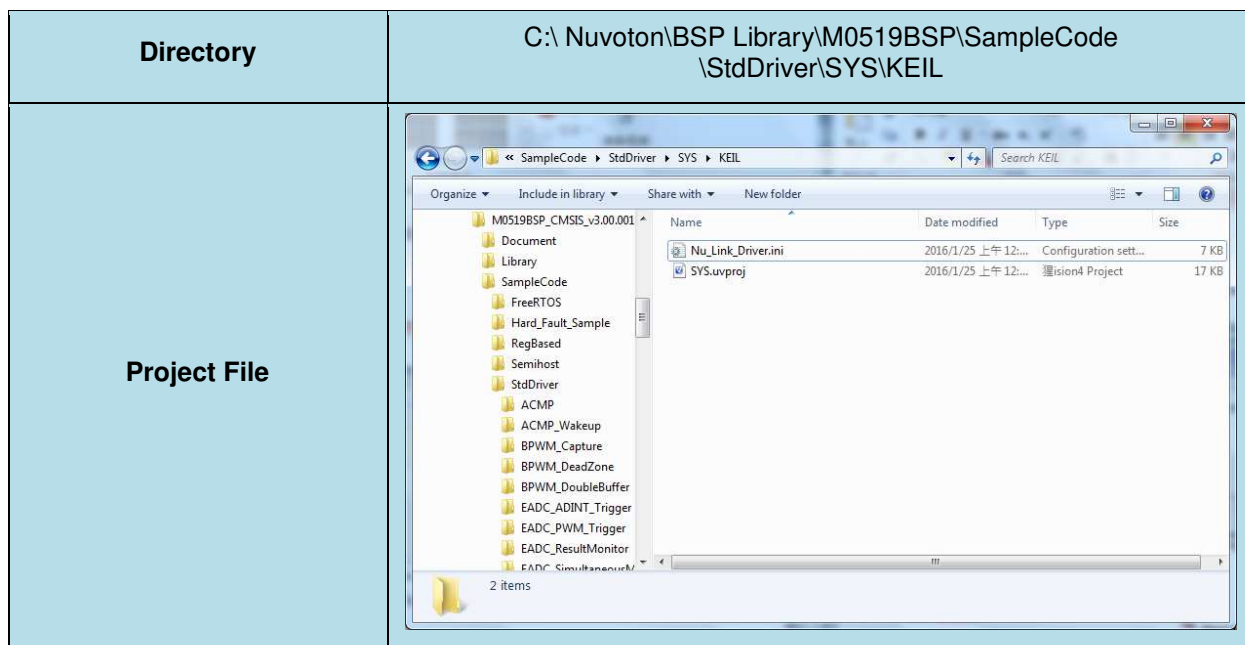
| Directory | C:\ Nuvoton\BSP Library\M0519BSP\SampleCode \StdDriver\SYS\KEIL |
|---|---|
| Project File | « SampleCode ▸ StdDriver ▸ SYS ▸ KEIL<br>Search KEIL<br>Organize ▾ Include in library ▾ Share with ▾ New folder<br>M0519BSP_CMSIS_v3.00.001<br>Document<br>Library<br>SampleCode<br>FreeRTOS<br>Hard_Fault_Sample<br>RegBased<br>Semihost<br>StdDriver<br>ACMP<br>ACMP_Wakeup<br>BPWM_Capture<br>BPWM_DeadZone<br>BPWM_DoubleBuffer<br>EADC_ADINT_Trigger<br>EADC_PWM_Trigger<br>EADC_ResultMonitor<br>EADC_Simultaneous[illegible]<br>Name Date modified Type Size<br>Nu_Link_Driver.ini 2016/1/25 上午 12:... Configuration sett... 7 KB<br>SYS.uvproj 2016/1/25 上午 12:... 禮ision4 Project 17 KB<br>2 items |